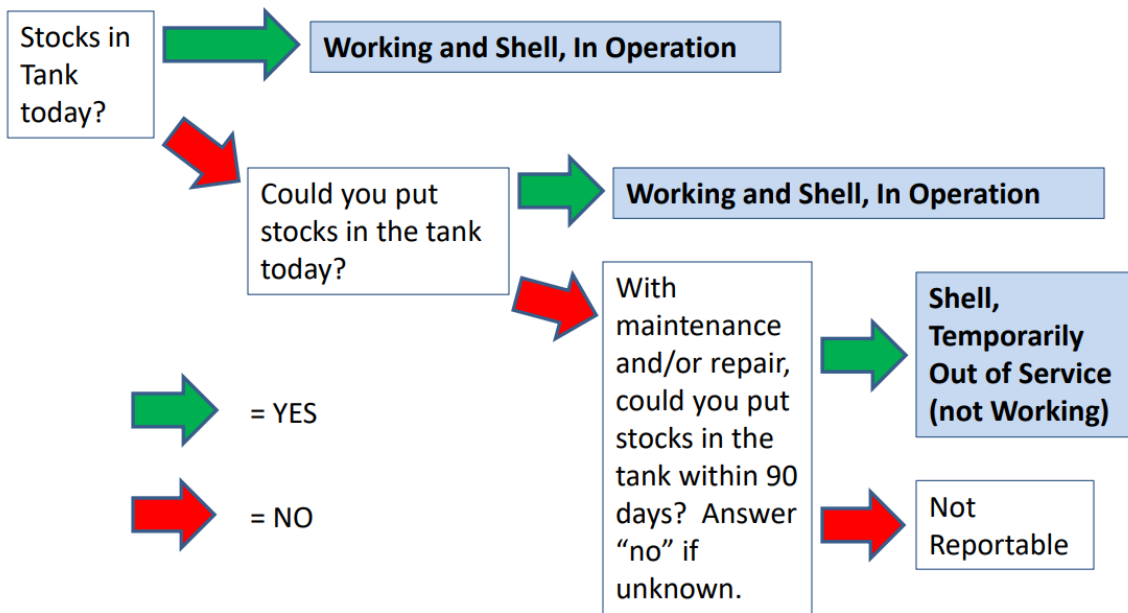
Stocks in Tank today?

Working and Shell, In Operation

Could you put stocks in the tank today?

Working and Shell, In Operation

With maintenance and/or repair, could you put stocks in the tank within 90 days? Answer “no” if unknown.

Shell, Temporarily Out of Service (not Working)

= YES

= NO

Not Reportable